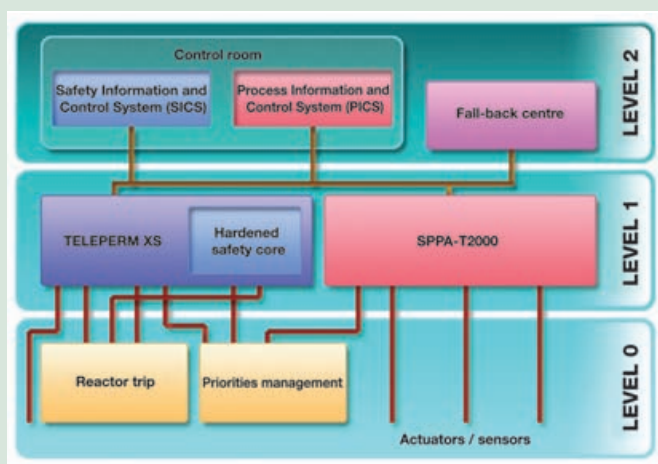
Control room

Safety Information and Control System (SICS)

Process Information and Control System (PICS)

Fall-back centre

LEVEL 2

TELEPERM XS

Hardened safety core

SPPA-T2000

LEVEL 1

Reactor trip

Priorities management

Actuators / sensors

LEVEL 0